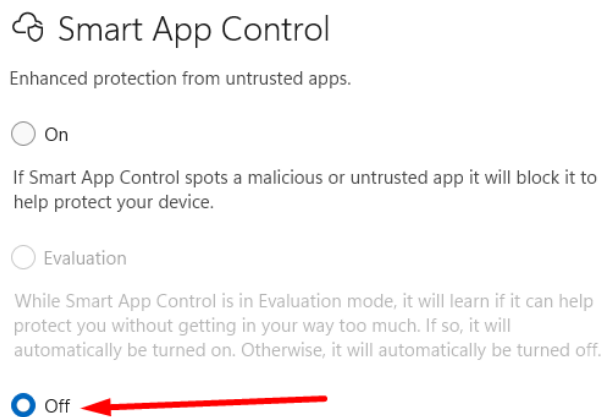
Smart App Control

Enhanced protection from untrusted apps.

On

If Smart App Control spots a malicious or untrusted app it will block it to help protect your device.

Evaluation

While Smart App Control is in Evaluation mode, it will learn if it can help protect you without getting in your way too much. If so, it will automatically be turned on. Otherwise, it will automatically be turned off.

Off